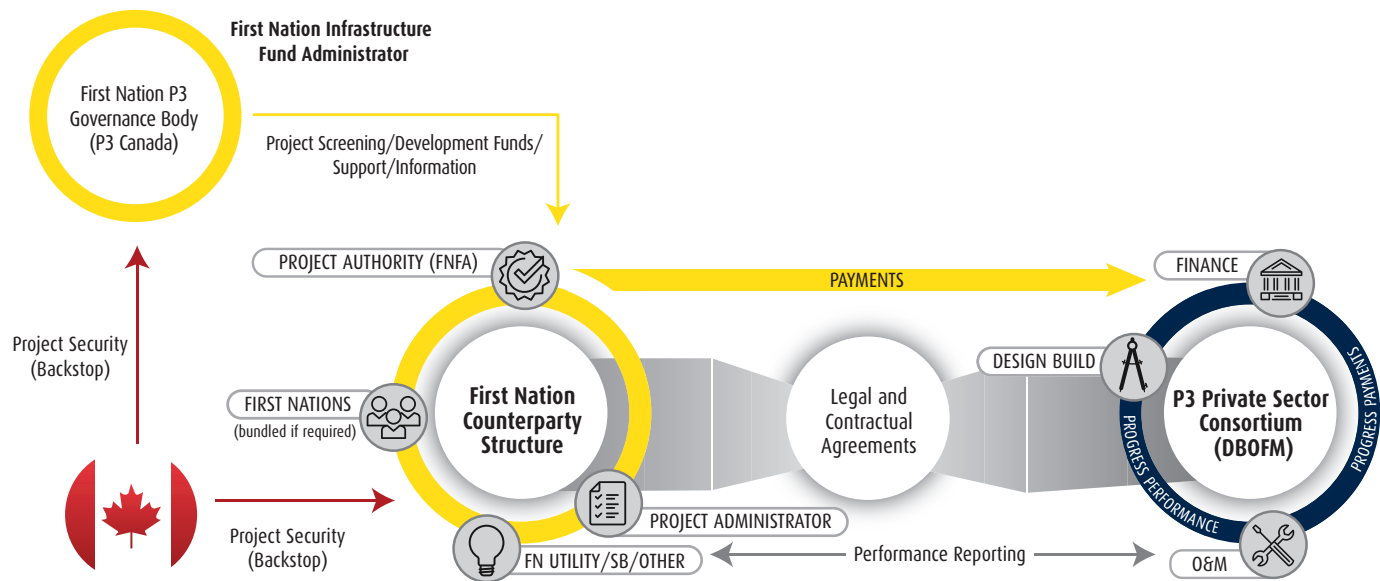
First Nation Infrastructure Fund Administrator

First Nation P3 Governance Body (P3 Canada)

Project Screening/Development Funds/ Support/Information

PROJECT AUTHORITY (FNFA)

PAYMENTS

FINANCE

Project Security (Backstop)

FIRST NATIONS (bundled if required)

First Nation Counterparty Structure

Legal and Contractual Agreements

DESIGN BUILD

P3 Private Sector Consortium (DBOFM)

PROGRESS PERFORMANCE

PROGRESS PAYMENTS

PROJECT ADMINISTRATOR

Project Security (Backstop)

FN UTILITY/SB/OTHER

Performance Reporting

O&M